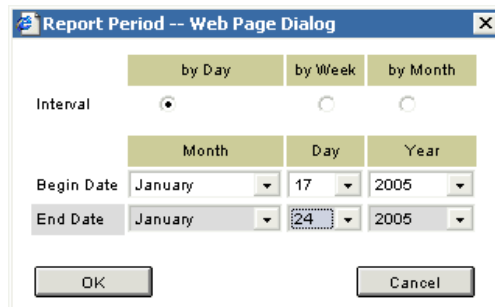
Report Period -- Web Page Dialog

|  | by Day | by Week | by Month |
|---|---|---|---|
| Interval |  |  |  |

|  | Month | Day | Year |
|---|---|---|---|
| Begin Date | January | 17 | 2005 |
| End Date | January | 24 | 2005 |

OK

Cancel